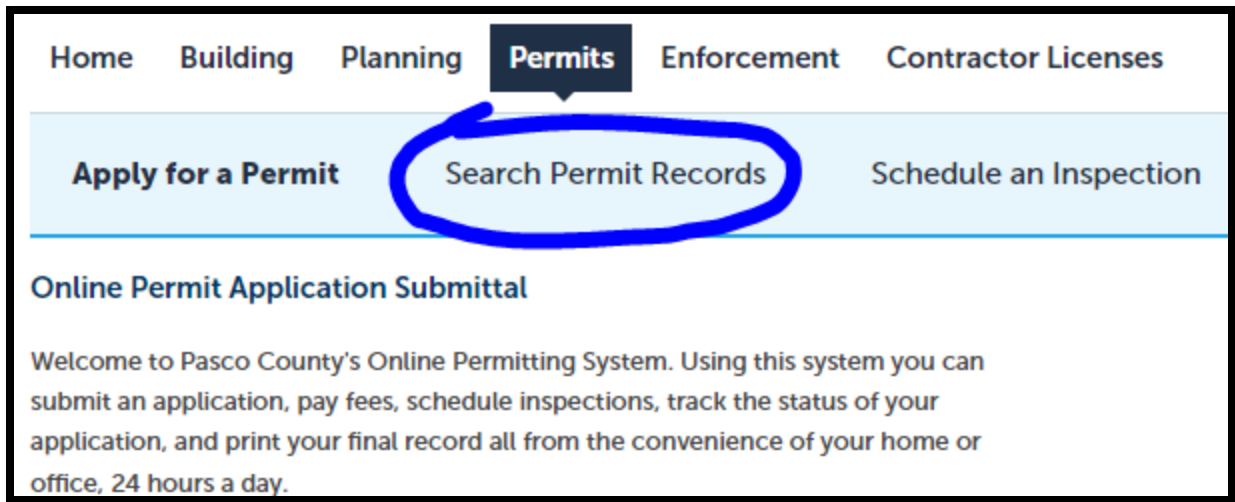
Home Building Planning Permits Enforcement Contractor Licenses

Apply for a Permit Search Permit Records Schedule an Inspection

Online Permit Application Submittal

Welcome to Pasco County's Online Permitting System. Using this system you can submit an application, pay fees, schedule inspections, track the status of your application, and print your final record all from the convenience of your home or office, 24 hours a day.